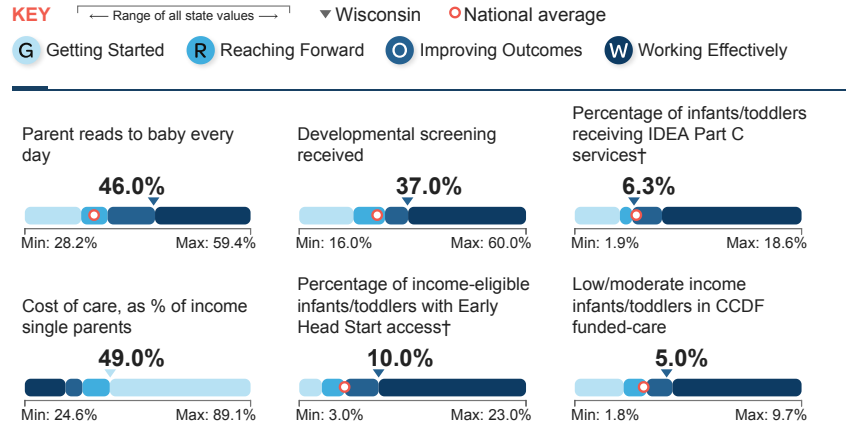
KEY ⟵ Range of all state values ⟶ ▼ Wisconsin National average

G Getting Started R Reaching Forward O Improving Outcomes W Working Effectively

Parent reads to baby every day
46.0%
Min: 28.2% Max: 59.4%

Developmental screening received
37.0%
Min: 16.0% Max: 60.0%

Percentage of infants/toddlers receiving IDEA Part C services†
6.3%
Min: 1.9% Max: 18.6%

Cost of care, as % of income single parents
49.0%
Min: 24.6% Max: 89.1%

Percentage of income-eligible infants/toddlers with Early Head Start access†
10.0%
Min: 3.0% Max: 23.0%

Low/moderate income infants/toddlers in CCDF funded-care
5.0%
Min: 1.8% Max: 9.7%